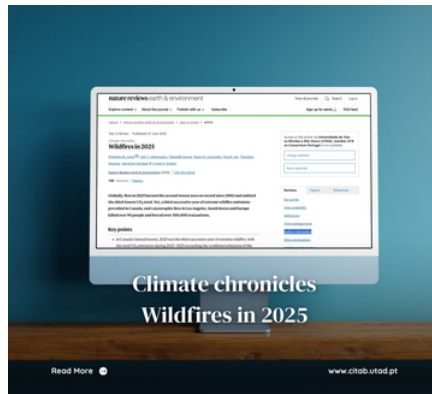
nature reviews earth & environment

View all journals Search Log in

Explore content About the journal Publish with us Subscribe

Sign up for alerts RSS feed

Year in Review | Published: 21 June 2026

Wildfires in 2025

Nature Reviews Earth & Environment

Globally, fires in 2025 burned the second lowest area on record since 2003 and emitted the third lowest $CO_2$ level. Yet, a third successive year of extreme wildfire emissions prevailed in Canada, and catastrophic fires in Los Angeles, South Korea and Europe killed over 90 people and forced over 300,000 evacuations.

Key points

Sections Figures References

Climate chronicles
Wildfires in 2025

Read More

www.citab.utad.pt